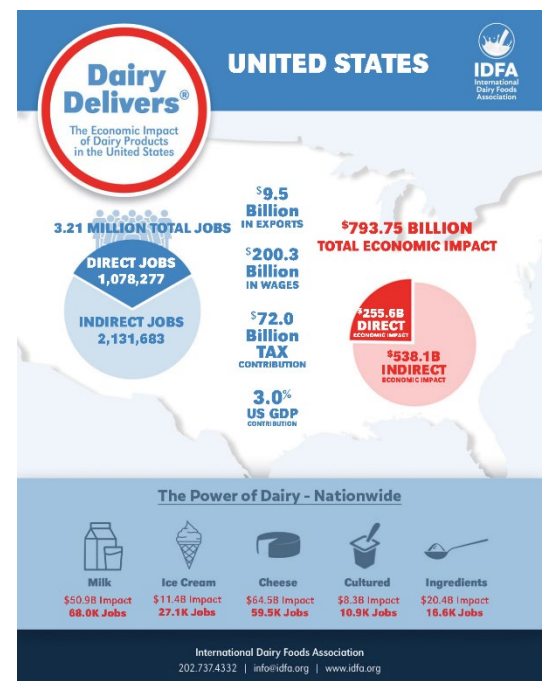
Dairy Delivers®

The Economic Impact of Dairy Products in the United States

UNITED STATES

IDFA
International Dairy Foods Association

3.21 MILLION TOTAL JOBS

DIRECT JOBS
1,078,277

INDIRECT JOBS
2,131,683

$9.5 Billion IN EXPORTS

$200.3 Billion IN WAGES

$72.0 Billion TAX CONTRIBUTION

3.0% US GDP CONTRIBUTION

$793.75 BILLION
TOTAL ECONOMIC IMPACT

$255.6B DIRECT ECONOMIC IMPACT

$538.1B INDIRECT ECONOMIC IMPACT

The Power of Dairy - Nationwide

Milk
$50.9B Impact
68.0K Jobs

Ice Cream
$11.4B Impact
27.1K Jobs

Cheese
$64.5B Impact
59.5K Jobs

Cultured
$8.3B Impact
10.9K Jobs

Ingredients
$20.4B Impact
16.6K Jobs

International Dairy Foods Association
202.737.4332 | info@idfa.org | www.idfa.org